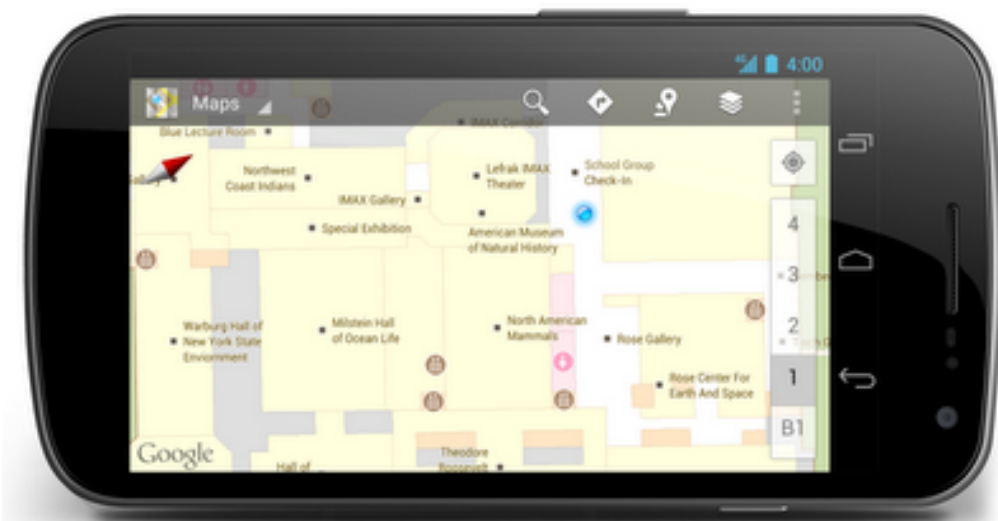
4:00

Maps

Blue Lecture Room

IMAX Corridor

Northwest Coast Indians

Lefrak IMAX Theater

School Group Check-In

IMAX Gallery

Special Exhibition

American Museum of Natural History

Warburg Hall of New York State Environment

Milstein Hall of Ocean Life

North American Mammals

Rose Gallery

Rose Center For Earth And Space

Theodore Roosevelt

Hall of

Google

4

3

2

1

B1